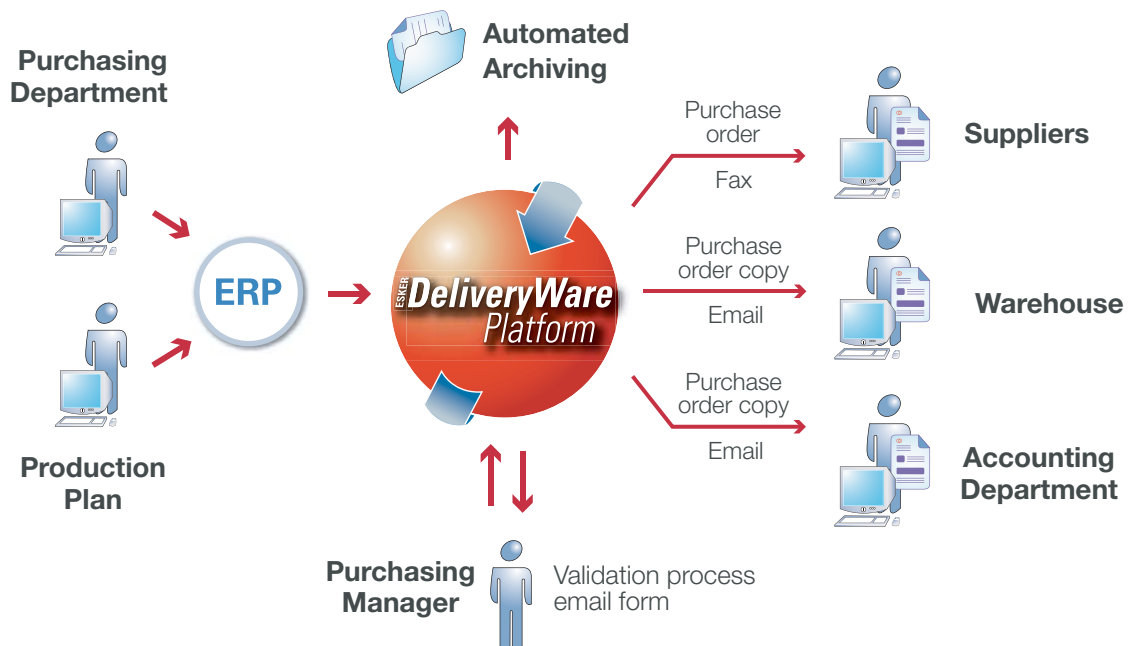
Purchasing Department

Automated Archiving

Purchase order

Fax

Suppliers

ERP

ESKER DeliveryWare Platform

Purchase order copy

Email

Warehouse

Purchase order copy

Email

Accounting Department

Production Plan

Purchasing Manager

Validation process email form